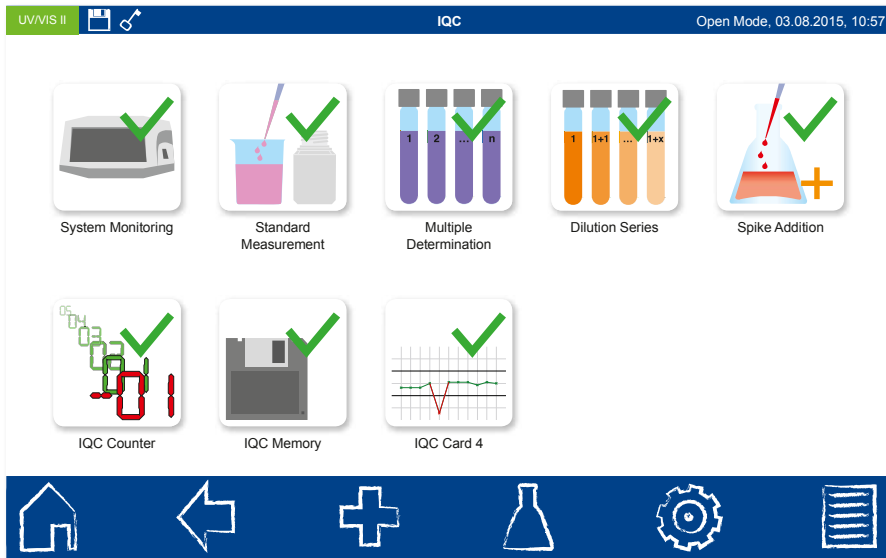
UV/VIS II IQC Open Mode, 03.08.2015, 10:57

1 2 ... n

1 1+1 ... 1+x

System Monitoring

Standard Measurement

Multiple Determination

Dilution Series

Spike Addition

05 04 03

IQC Counter

IQC Memory

IQC Card 4